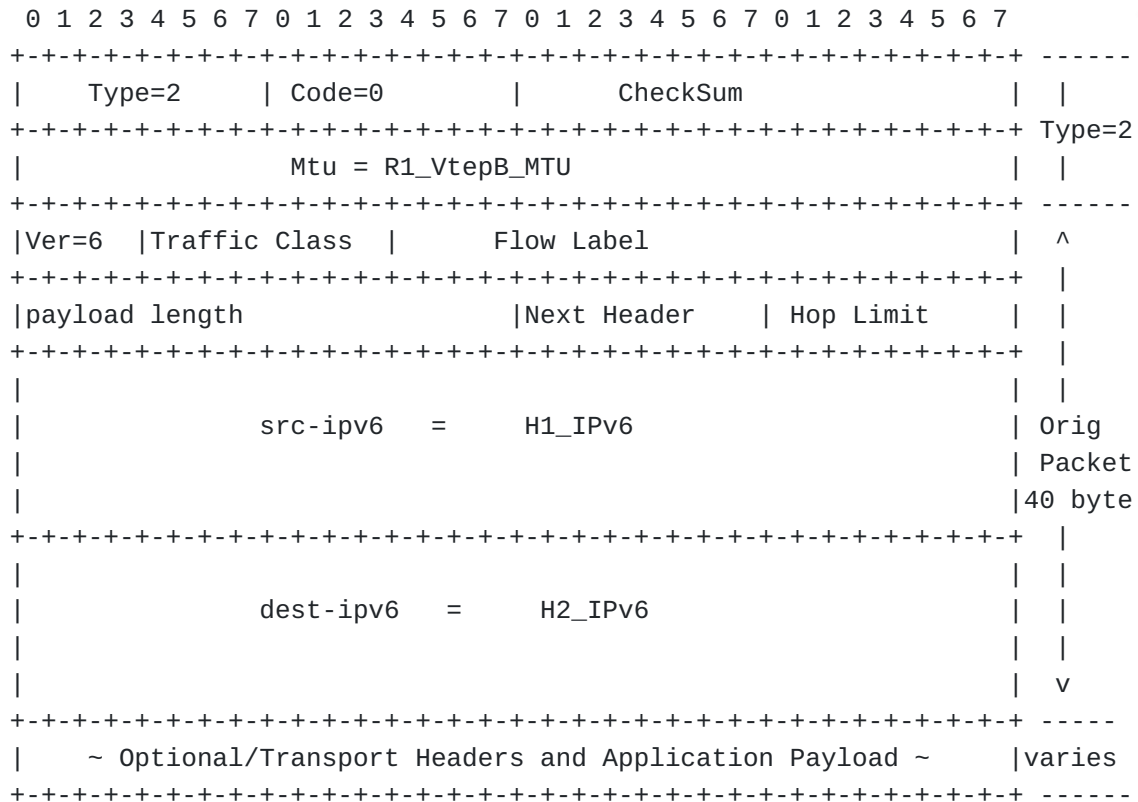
```
 0 1 2 3 4 5 6 7 0 1 2 3 4 5 6 7 0 1 2 3 4 5 6 7 0 1 2 3 4 5 6 7
+-+-+-+-+-+-+-+-+-+-+-+-+-+-+-+-+-+-+-+-+-+-+-+-+-+-+-+-+-+-+-+-+ ------
|    Type=2     | Code=0        |       CheckSum                |  |
+-+-+-+-+-+-+-+-+-+-+-+-+-+-+-+-+-+-+-+-+-+-+-+-+-+-+-+-+-+-+-+-+ Type=2
|             Mtu = R1_VtepB_MTU                                |  |
+-+-+-+-+-+-+-+-+-+-+-+-+-+-+-+-+-+-+-+-+-+-+-+-+-+-+-+-+-+-+-+-+ ------
|Ver=6  |Traffic Class  |       Flow Label                      |  ^
+-+-+-+-+-+-+-+-+-+-+-+-+-+-+-+-+-+-+-+-+-+-+-+-+-+-+-+-+-+-+-+-+  |
|payload length                 |Next Header    | Hop Limit     |  |
+-+-+-+-+-+-+-+-+-+-+-+-+-+-+-+-+-+-+-+-+-+-+-+-+-+-+-+-+-+-+-+-+  |
|                                                               |  |
|             src-ipv6   =     H1_IPv6                          | Orig
|                                                               | Packet
|                                                               |40 byte
+-+-+-+-+-+-+-+-+-+-+-+-+-+-+-+-+-+-+-+-+-+-+-+-+-+-+-+-+-+-+-+-+  |
|                                                               |  |
|             dest-ipv6   =     H2_IPv6                         |  |
|                                                               |  |
|                                                               |  v
+-+-+-+-+-+-+-+-+-+-+-+-+-+-+-+-+-+-+-+-+-+-+-+-+-+-+-+-+-+-+-+-+ -----
|    ~ Optional/Transport Headers and Application Payload ~     |varies
+-+-+-+-+-+-+-+-+-+-+-+-+-+-+-+-+-+-+-+-+-+-+-+-+-+-+-+-+-+-+-+-+ ------
```